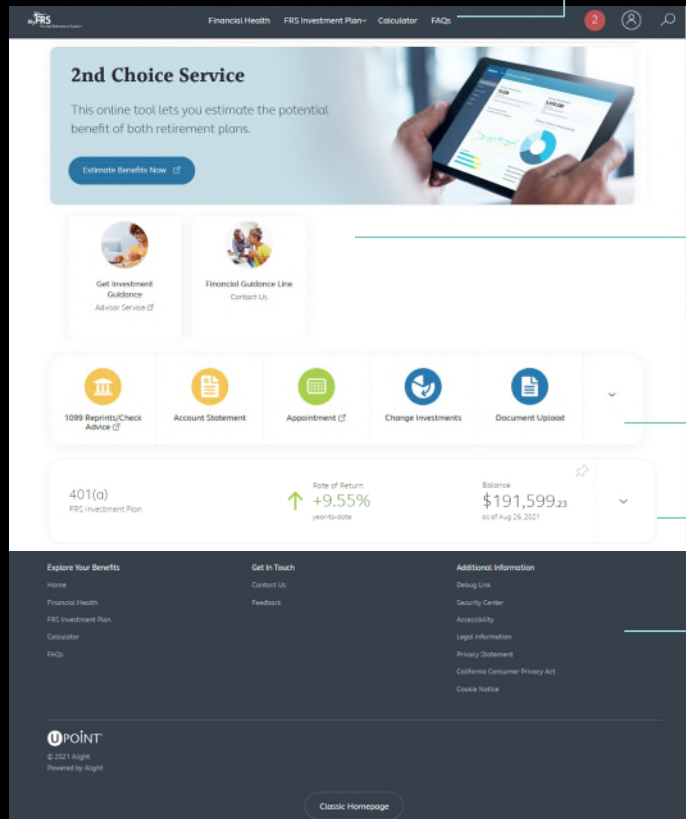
MyFRS Florida Retirement System

Financial Health FRS Investment Plan Calculator FAQs

2

2nd Choice Service

This online tool lets you estimate the potential benefit of both retirement plans.

Estimate Benefits Now

Get Investment Guidance
Advisor Service

Financial Guidance Line
Contact Us

1099 Reprints/Check Advice

Account Statement

Appointment

Change Investments

Document Upload

401(a)
FRS Investment Plan

Rate of Return
+9.55%
year-to-date

Balance
$191,599.23
as of Aug 26, 2021

Explore Your Benefits
Home
Financial Health
FRS Investment Plan
Calculator
FAQs

Get In Touch
Contact Us
Feedback

Additional Information
Debug Link
Security Center
Accessibility
Legal Information
Privacy Statement
California Consumer Privacy Act
Cookie Notice

UPOINT
© 2021 Alight
Powered by Alight

Classic Homepage